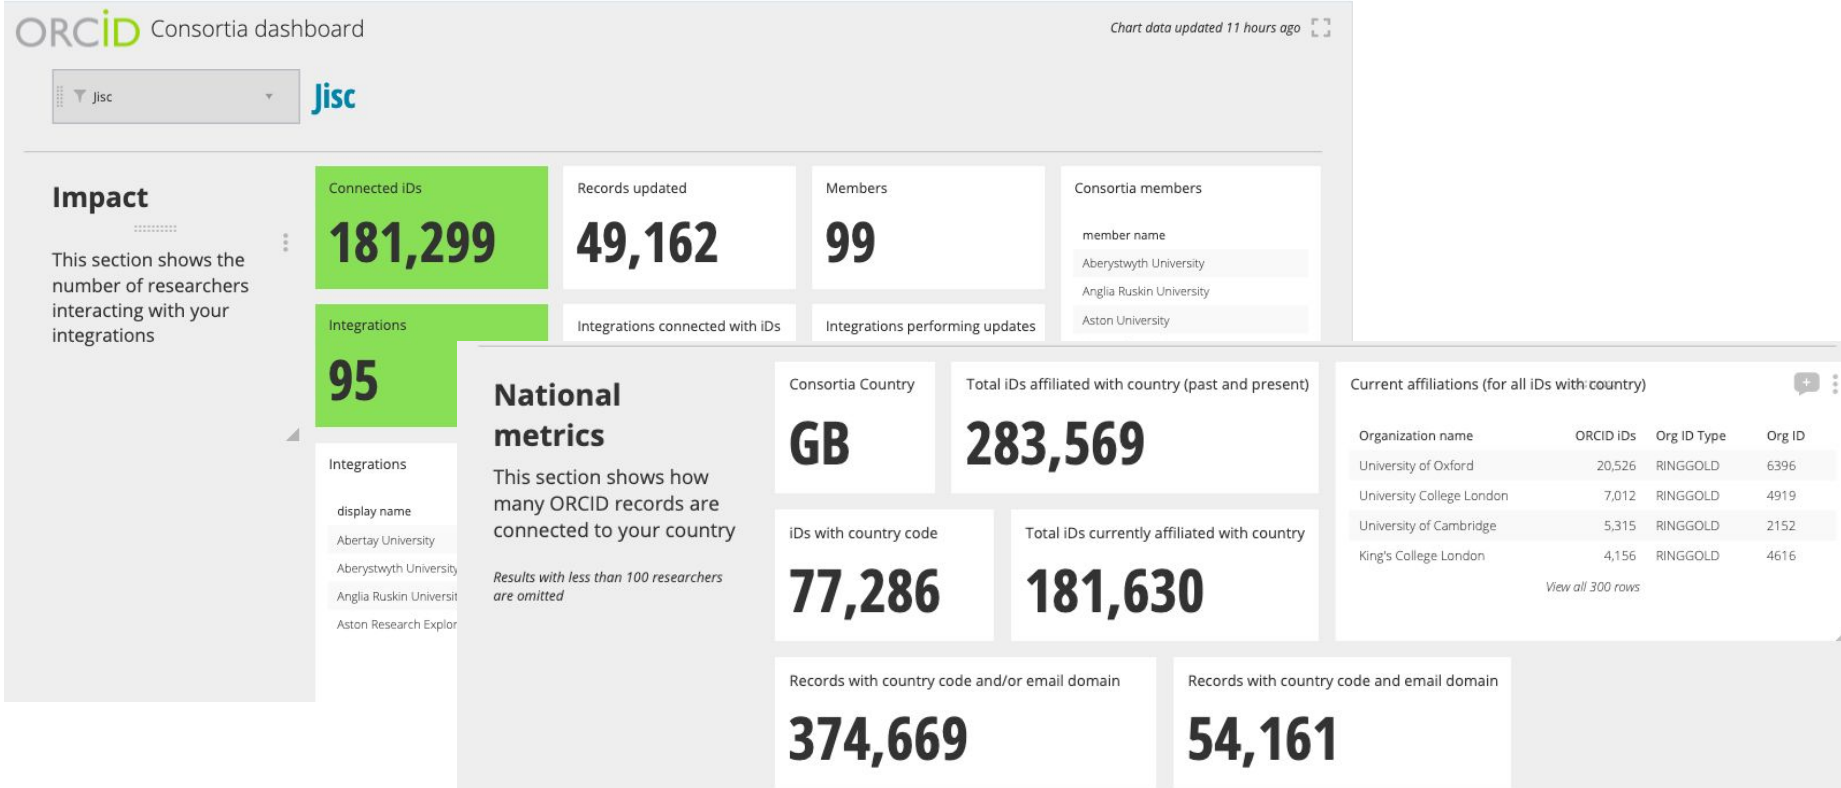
ORCID Consortia dashboard

Chart data updated 11 hours ago

Jisc

Jisc

Impact

This section shows the number of researchers interacting with your integrations

Connected iDs
181,299

Records updated
49,162

Members
99

Consortia members

| member name |
|---|
| Aberystwyth University |
| Anglia Ruskin University |
| Aston University |

Integrations
95

Integrations connected with iDs

Integrations performing updates

Integrations

| display name |
|---|
| Abertay University |
| Aberystwyth Universit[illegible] |
| Anglia Ruskin Universit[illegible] |
| Aston Research Explor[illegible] |

National metrics

This section shows how many ORCID records are connected to your country

Results with less than 100 researchers are omitted

Consortia Country
GB

Total iDs affiliated with country (past and present)
283,569

Current affiliations (for all iDs with country)

| Organization name | ORCID iDs | Org ID Type | Org ID |
|---|---|---|---|
| University of Oxford | 20,526 | RINGGOLD | 6396 |
| University College London | 7,012 | RINGGOLD | 4919 |
| University of Cambridge | 5,315 | RINGGOLD | 2152 |
| King's College London | 4,156 | RINGGOLD | 4616 |

View all 300 rows

iDs with country code
77,286

Total iDs currently affiliated with country
181,630

Records with country code and/or email domain
374,669

Records with country code and email domain
54,161